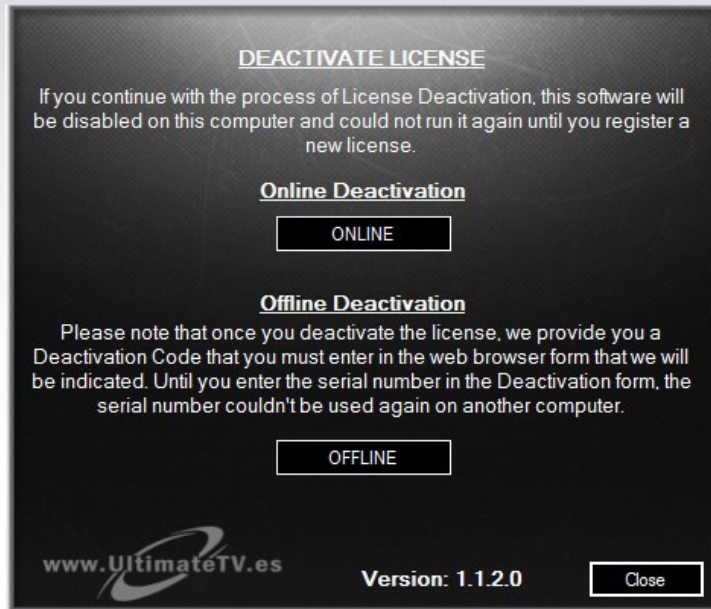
DEACTIVATE LICENSE

If you continue with the process of License Deactivation, this software will be disabled on this computer and could not run it again until you register a new license.

Online Deactivation

ONLINE

Offline Deactivation

Please note that once you deactivate the license, we provide you a Deactivation Code that you must enter in the web browser form that we will be indicated. Until you enter the serial number in the Deactivation form, the serial number couldn't be used again on another computer.

OFFLINE

www.UltimateTV.es

Version: 1.1.2.0

Close